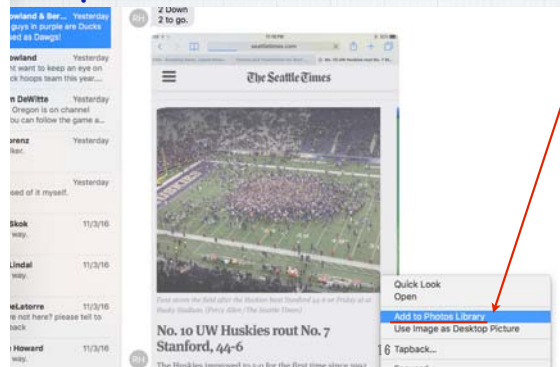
owland & Ber... Yesterday
s in purple are Ducks
ed as Dawgs!

owland Yesterday
nt want to keep an eye on
ck hoops team this year....

n DeWitte Yesterday
Oregon is on channel
ou can follow the game a...

orenz Yesterday
lker.

Yesterday
ed of it myself.

Skok 11/3/16
way.

Lindal 11/3/16
way.

eLatorre 11/3/16
ot here? please tell to
back

Howard 11/3/16
way.

RH 2 Down
2 to go.

seattletimes.com

The Seattle Times

Fans storm the field after the Huskies beat Stanford 44-6 on Friday at at Husky Stadium. (Peter Allen/The Seattle Times)

No. 10 UW Huskies rout No. 7 Stanford, 44-6

The Huskies improved to 5-0 for the first time since

RH

Quick Look
Open
Add to Photos Library
Use Image as Desktop Picture
16 Tapback...